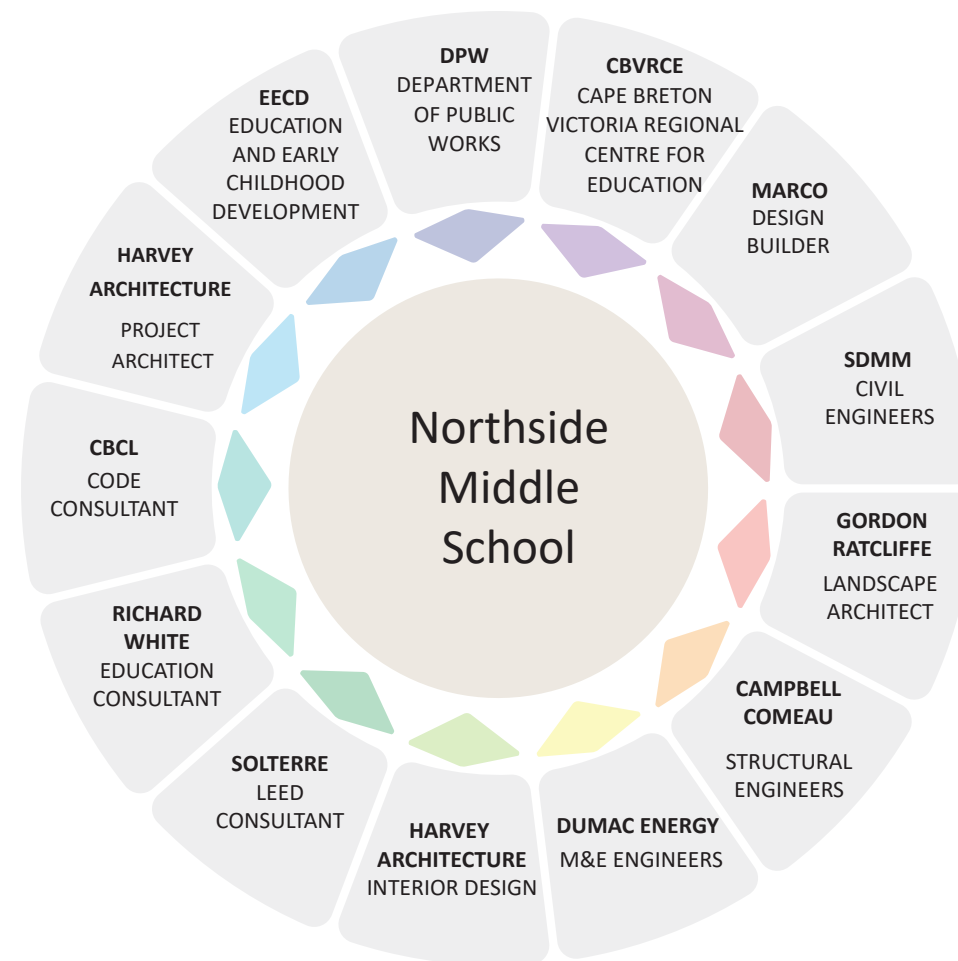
Northside Middle School

DPW
DEPARTMENT OF PUBLIC WORKS

CBVRCE
CAPE BRETON VICTORIA REGIONAL CENTRE FOR EDUCATION

MARCO
DESIGN BUILDER

SDMM
CIVIL ENGINEERS

GORDON RATCLIFFE
LANDSCAPE ARCHITECT

CAMPBELL COMEAU
STRUCTURAL ENGINEERS

DUMAC ENERGY
M&E ENGINEERS

HARVEY ARCHITECTURE
INTERIOR DESIGN

SOLTERRE
LEED CONSULTANT

RICHARD WHITE
EDUCATION CONSULTANT

CBCL
CODE CONSULTANT

HARVEY ARCHITECTURE
PROJECT ARCHITECT

EECD
EDUCATION AND EARLY CHILDHOOD DEVELOPMENT